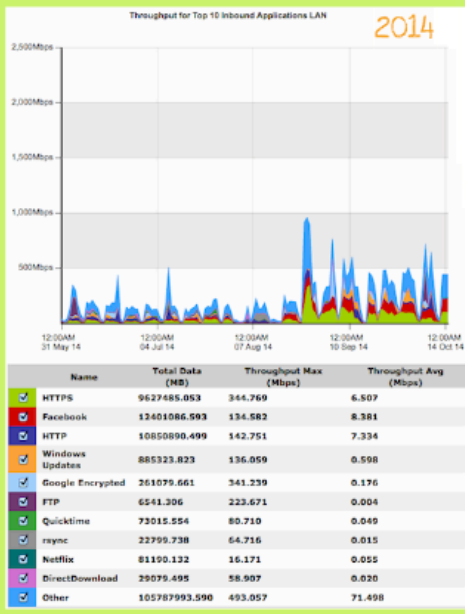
Throughput for Top 10 Inbound Applications LAN

2014

2,500Mbps
2,000Mbps
1,500Mbps
1,000Mbps
500Mbps

12:00AM 31 May 14
12:00AM 04 Jul 14
12:00AM 07 Aug 14
12:00AM 10 Sep 14
12:00AM 14 Oct 14

| | Name | Total Data (MB) | Throughput Max (Mbps) | Throughput Avg (Mbps) |
|---|---|---|---|---|
| ☑ | HTTPS | 9627485.053 | 344.769 | 6.507 |
| ☑ | Facebook | 12401086.593 | 134.582 | 8.381 |
| ☑ | HTTP | 10850890.499 | 142.751 | 7.334 |
| ☑ | Windows Updates | 885323.823 | 136.059 | 0.598 |
| ☑ | Google Encrypted | 261079.661 | 341.239 | 0.176 |
| ☑ | FTP | 6541.306 | 223.671 | 0.004 |
| ☑ | Quicktime | 73015.554 | 80.710 | 0.049 |
| ☑ | rsync | 22799.738 | 64.716 | 0.015 |
| ☑ | Netflix | 81190.132 | 16.171 | 0.055 |
| ☑ | DirectDownload | 29079.495 | 58.907 | 0.020 |
| ☑ | Other | 105787993.590 | 493.057 | 71.498 |